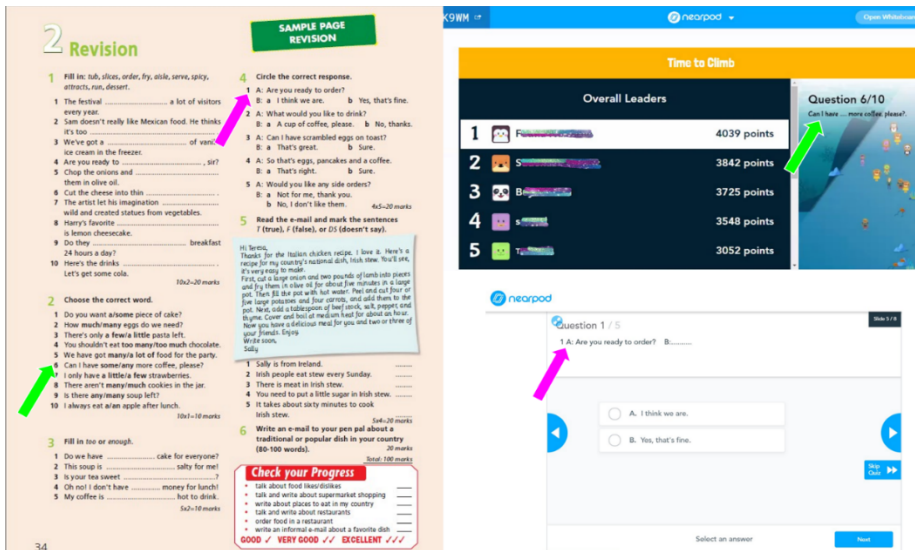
2 Revision

SAMPLE PAGE REVISION

1 Fill in: tub, slices, order, fry, aisle, serve, spicy, attracts, run, dessert.

1 The festival ........................ a lot of visitors every year.
2 Sam doesn't really like Mexican food. He thinks it's too ........................ .
3 We've got a ........................ of vanilla ice cream in the freezer.
4 Are you ready to ........................ , sir?
5 Chop the onions and ........................ them in olive oil.
6 Cut the cheese into thin ........................ .
7 The artist let his imagination ........................ wild and created statues from vegetables.
8 Harry's favorite ........................ is lemon cheesecake.
9 Do they ........................ breakfast 24 hours a day?
10 Here's the drinks ........................ . Let's get some cola.

10x2=20 marks

2 Choose the correct word.

1 Do you want a/some piece of cake?
2 How much/many eggs do we need?
3 There's only a few/a little pasta left.
4 You shouldn't eat too many/too much chocolate.
5 We have got many/a lot of food for the party.
6 Can I have some/any more coffee, please?
7 I only have a little/a few strawberries.
8 There aren't many/much cookies in the jar.
9 Is there any/many soup left?
10 I always eat a/an apple after lunch.

10x1=10 marks

3 Fill in too or enough.

1 Do we have ........................ cake for everyone?
2 This soup is ........................ salty for me!
3 Is your tea sweet ........................?
4 Oh no! I don't have ........................ money for lunch!
5 My coffee is ........................ hot to drink.

5x2=10 marks

34

4 Circle the correct response.

1 A: Are you ready to order?
B: a I think we are. b Yes, that's fine.
2 A: What would you like to drink?
B: a A cup of coffee, please. b No, thanks.
3 A: Can I have scrambled eggs on toast?
B: a That's great. b Sure.
4 A: So that's eggs, pancakes and a coffee.
B: a That's right. b Sure.
5 A: Would you like any side orders?
B: a Not for me, thank you.
b No, I don't like them.

4x5=20 marks

5 Read the e-mail and mark the sentences T (true), F (false), or DS (doesn't say).

Hi Teresa,
Thanks for the Italian chicken recipe. I love it. Here's a recipe for my country's national dish, Irish stew. You'll see, it's very easy to make.
First, cut a large onion and two pounds of lamb into pieces and fry them in olive oil for about five minutes in a large pot. Then fill the pot with hot water. Peel and cut four or five large potatoes and four carrots, and add them to the pot. Next, add a tablespoon of beef stock, salt, pepper, and thyme. Cover and boil at medium heat for about an hour. Now you have a delicious meal for you and two or three of your friends. Enjoy.
Write soon,
Sally

1 Sally is from Ireland. ........
2 Irish people eat stew every Sunday. ........
3 There is meat in Irish stew. ........
4 You need to put a little sugar in Irish stew. ........
5 It takes about sixty minutes to cook Irish stew. ........

5x4=20 marks

6 Write an e-mail to your pen pal about a traditional or popular dish in your country (80-100 words).

20 marks
Total: 100 marks

Check your Progress
• talk about food likes/dislikes
• talk and write about supermarket shopping
• write about places to eat in my country
• talk and write about restaurants
• order food in a restaurant
• write an informal e-mail about a favorite dish
GOOD ✓ VERY GOOD ✓✓ EXCELLENT ✓✓✓

K9WM
nearpod
Open Whiteboard
Time to Climb
Overall Leaders
| 1 | F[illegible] | 4039 points |
|---|---|---|
| 2 | S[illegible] | 3842 points |
| 3 | B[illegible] | 3725 points |
| 4 | s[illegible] | 3548 points |
| 5 | T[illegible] | 3052 points |

Question 6/10
Can I have ... more coffee, please?

nearpod
Question 1 / 5
Slide 5 / 8
1 A: Are you ready to order? B:.........
A. I think we are.
B. Yes, that's fine.
Skip Quiz
Select an answer
Next